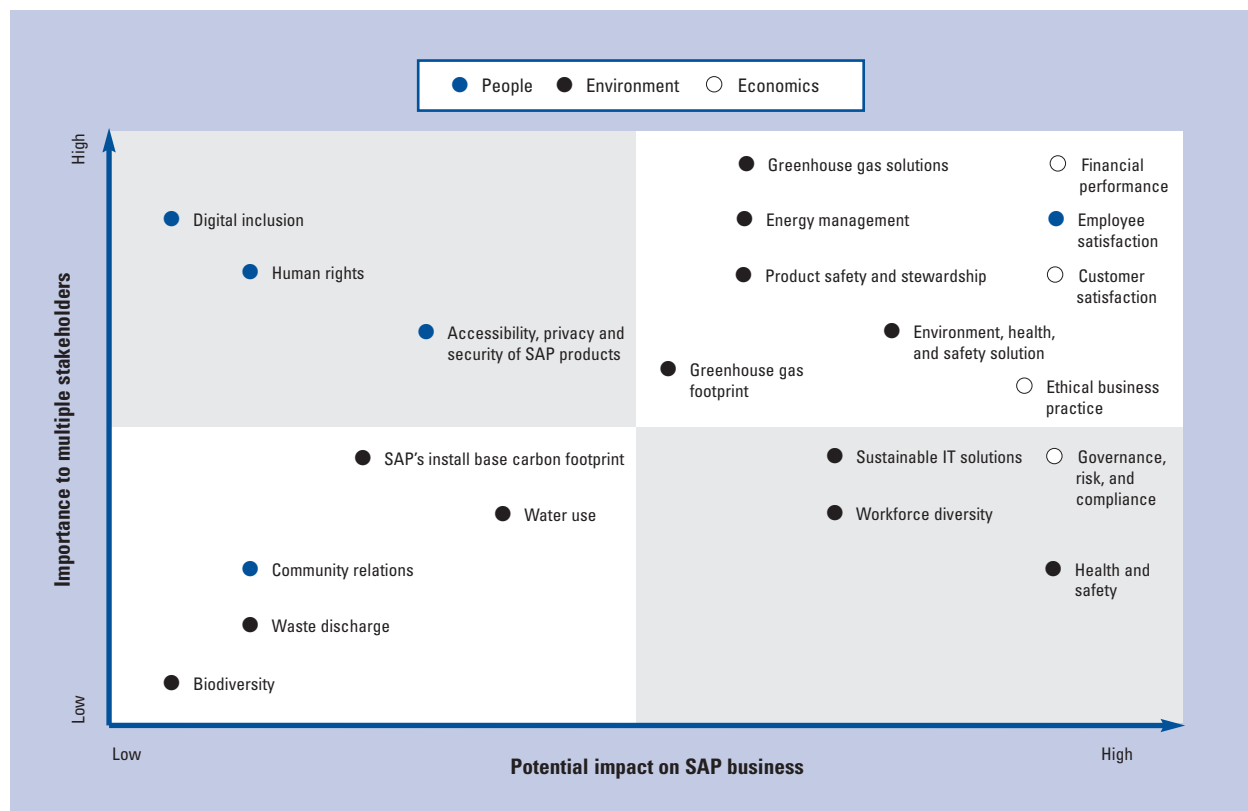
People   Environment   Economics

High

Importance to multiple stakeholders

Low

Digital inclusion

Human rights

Accessibility, privacy and security of SAP products

Greenhouse gas solutions

Energy management

Product safety and stewardship

Financial performance

Employee satisfaction

Customer satisfaction

Environment, health, and safety solution

Greenhouse gas footprint

Ethical business practice

SAP's install base carbon footprint

Water use

Community relations

Waste discharge

Biodiversity

Sustainable IT solutions

Workforce diversity

Governance, risk, and compliance

Health and safety

Low

Potential impact on SAP business

High